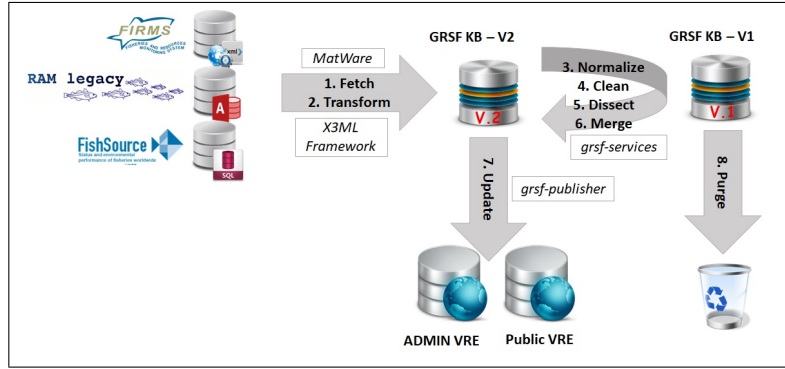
FIRMS
FISHERIES AND RESOURCES MONITORING SYSTEM
xml
RAM legacy
A
FishSource
Status and environmental performance of fisheries worldwide
SQL

MatWare
1. Fetch
2. Transform
X3ML Framework

GRSF KB – V2
V.2

3. Normalize
4. Clean
5. Dissect
6. Merge
grsf-services

GRSF KB – V1
V.1

7. Update
grsf-publisher

8. Purge

ADMIN VRE
Public VRE